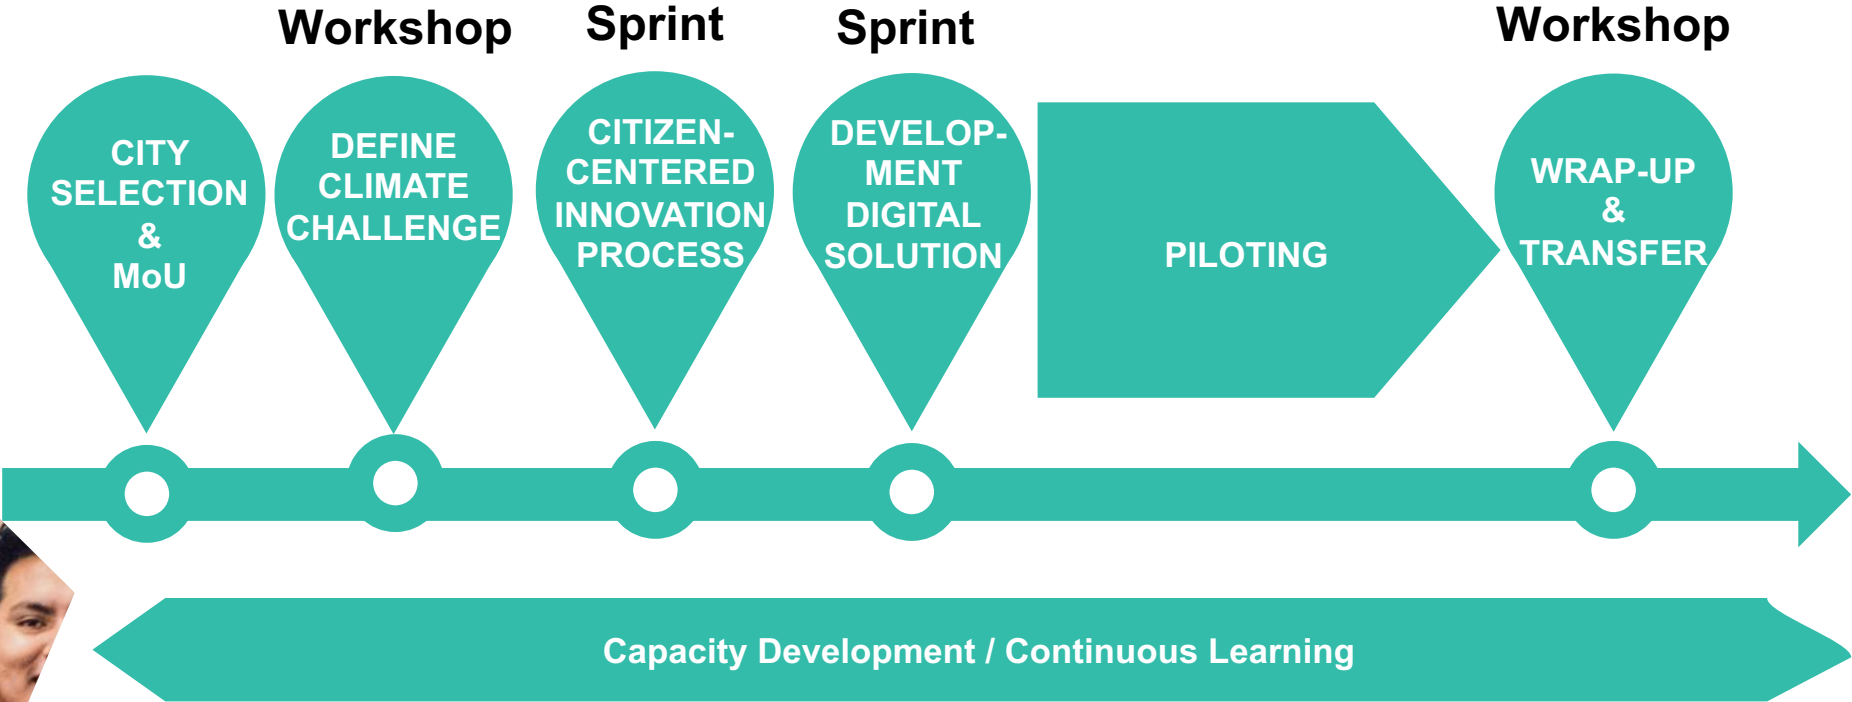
Workshop Sprint Sprint Workshop

CITY SELECTION & MoU

DEFINE CLIMATE CHALLENGE

CITIZEN-CENTERED INNOVATION PROCESS

DEVELOP-MENT DIGITAL SOLUTION

PILOTING

WRAP-UP & TRANSFER

Capacity Development / Continuous Learning